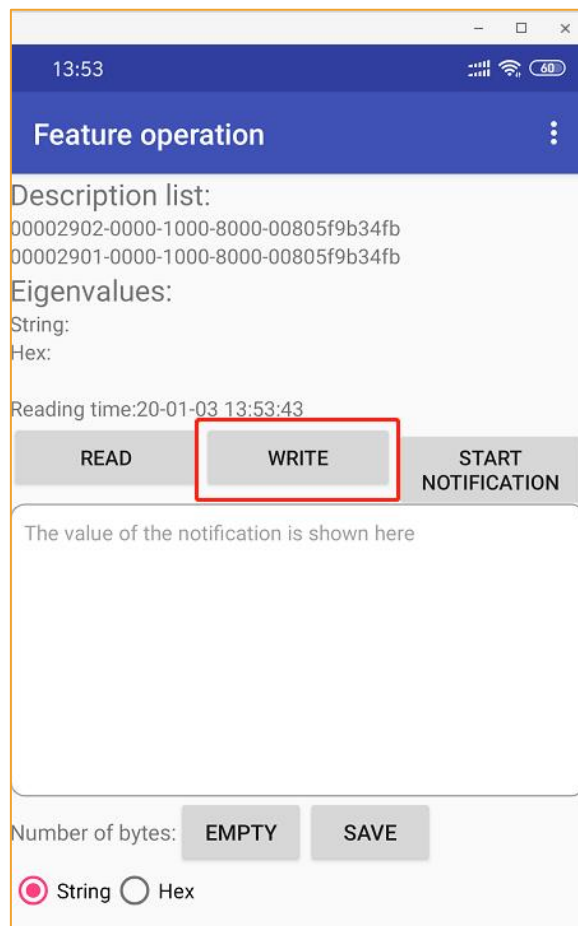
13:53

60

Feature operation

Description list:
00002902-0000-1000-8000-00805f9b34fb
00002901-0000-1000-8000-00805f9b34fb

Eigenvalues:
String:
Hex:

Reading time:20-01-03 13:53:43

READ

WRITE

START NOTIFICATION

The value of the notification is shown here

Number of bytes:

EMPTY

SAVE

String

Hex